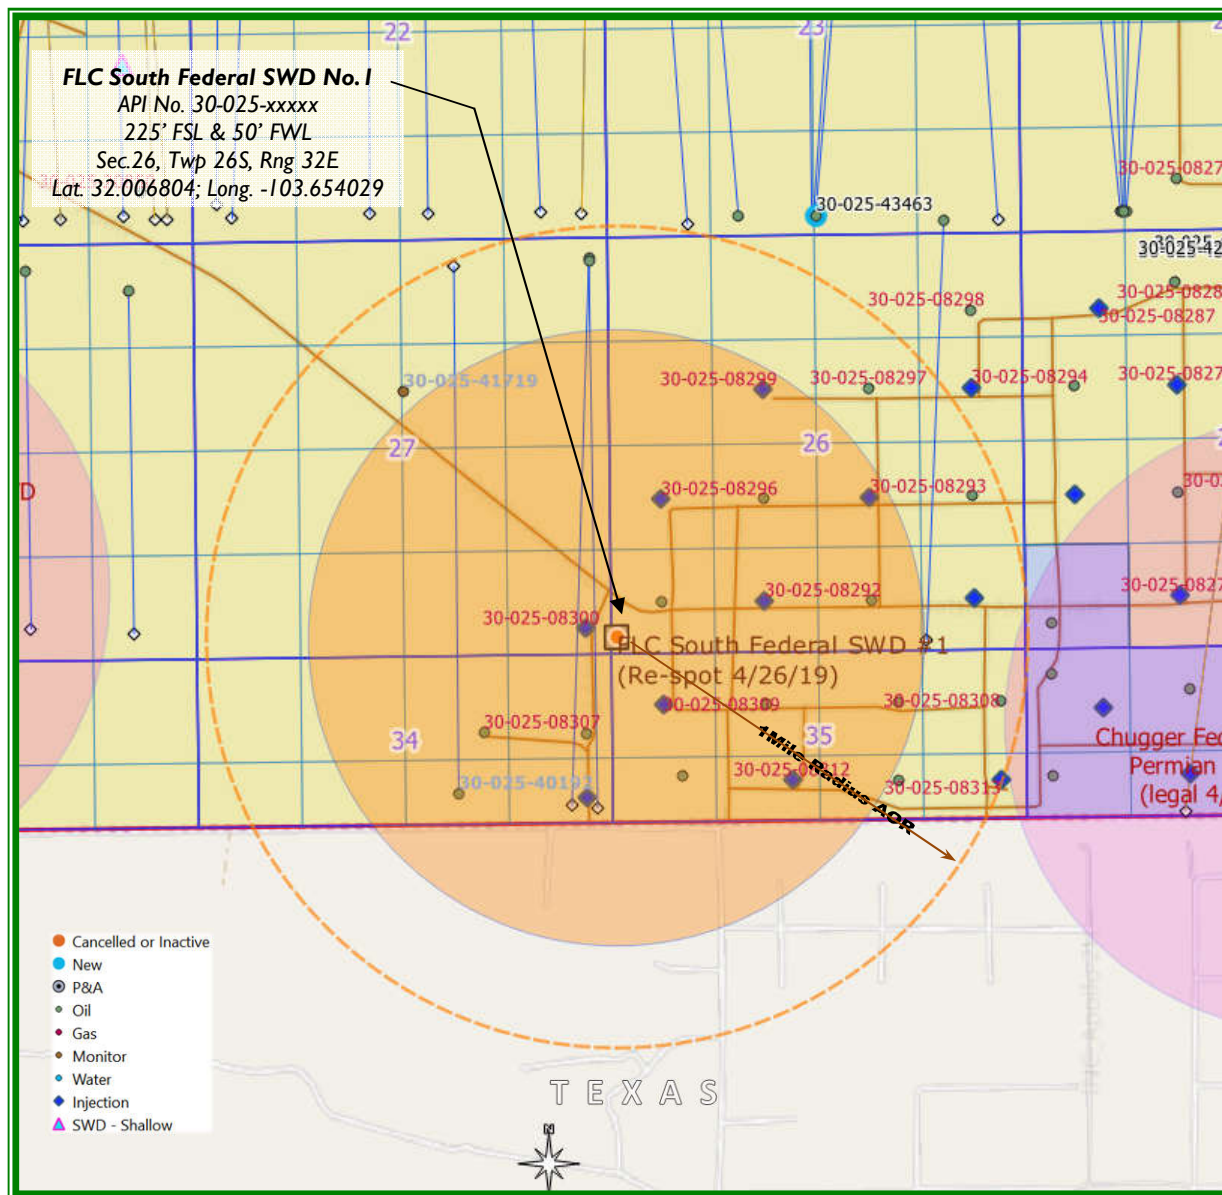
FLC South Federal SWD No. I
API No. 30-025-xxxxx
225' FSL & 50' FWL
Sec.26, Twp 26S, Rng 32E
Lat. 32.006804; Long. -103.654029

22
23
30-025-43463
30-025-0827
30-025-42
30-025-08298
30-025-0828
30-025-08287
30-025-41719
30-025-08299
30-025-08297
30-025-08294
30-025-0827
27
26
30-025-08296
30-025-08293
30-0
30-025-08292
30-025-0827
30-025-08300
FLC South Federal SWD #1
(Re-spot 4/26/19)
30-025-08309
30-025-08308
30-025-08307
34
35
1Mile Radius AOR
Chugger Fe
Permian
(legal 4
30-025-40191
30-025-08312
30-025-08313

Cancelled or Inactive
New
P&A
Oil
Gas
Monitor
Water
Injection
SWD - Shallow

TEXAS
N